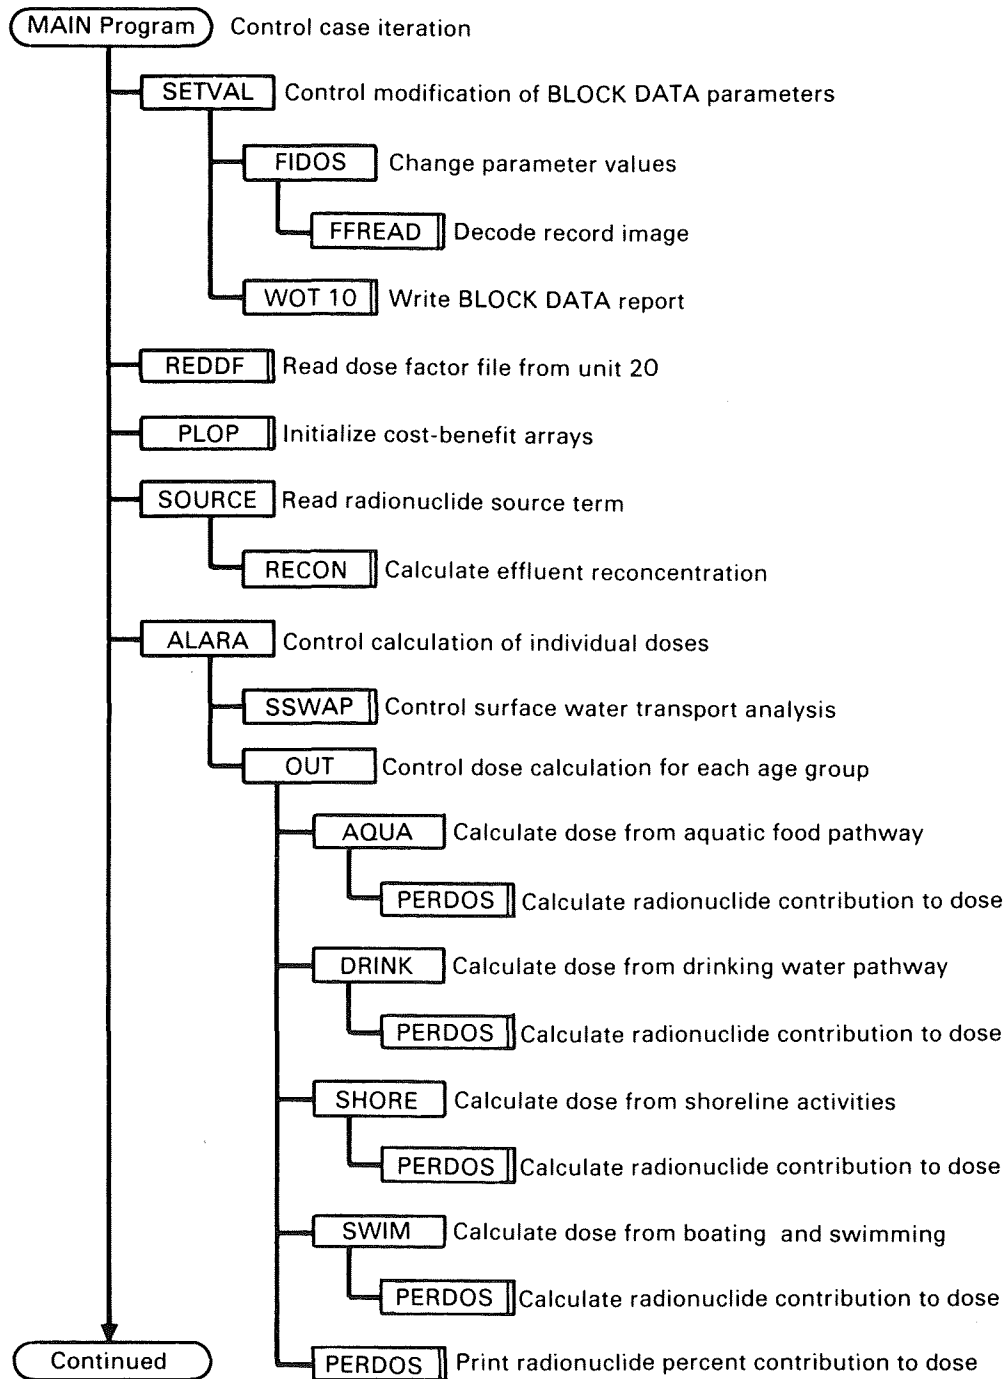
MAIN Program Control case iteration

SETVAL Control modification of BLOCK DATA parameters

FIDOS Change parameter values

FFREAD Decode record image

WOT 10 Write BLOCK DATA report

REDDF Read dose factor file from unit 20

PLOP Initialize cost-benefit arrays

SOURCE Read radionuclide source term

RECON Calculate effluent reconcentration

ALARA Control calculation of individual doses

SSWAP Control surface water transport analysis

OUT Control dose calculation for each age group

AQUA Calculate dose from aquatic food pathway

PERDOS Calculate radionuclide contribution to dose

DRINK Calculate dose from drinking water pathway

PERDOS Calculate radionuclide contribution to dose

SHORE Calculate dose from shoreline activities

PERDOS Calculate radionuclide contribution to dose

SWIM Calculate dose from boating and swimming

PERDOS Calculate radionuclide contribution to dose

Continued

PERDOS Print radionuclide percent contribution to dose